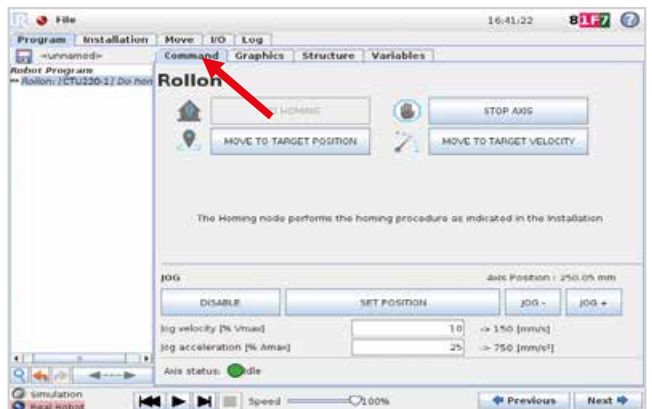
File
16:41:22
81F7
Program Installation Move I/O Log
<unnamed>
Command Graphics Structure Variables
Robot Program
Rollon: [CTU220-1] Do hom
Rollon
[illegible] HOMING
STOP AXIS
MOVE TO TARGET POSITION
MOVE TO TARGET VELOCITY
The Homing node performs the homing procedure as indicated in the Installation
JOG
Axis Position : 250.05 mm
DISABLE
SET POSITION
JOG -
JOG +
Jog velocity [% Vmax]
10
-> 150 [mm/s]
Jog acceleration [% Amax]
25
-> 750 [mm/s²]
Axis status: Idle
Simulation
Real Robot
Speed
100%
Previous
Next